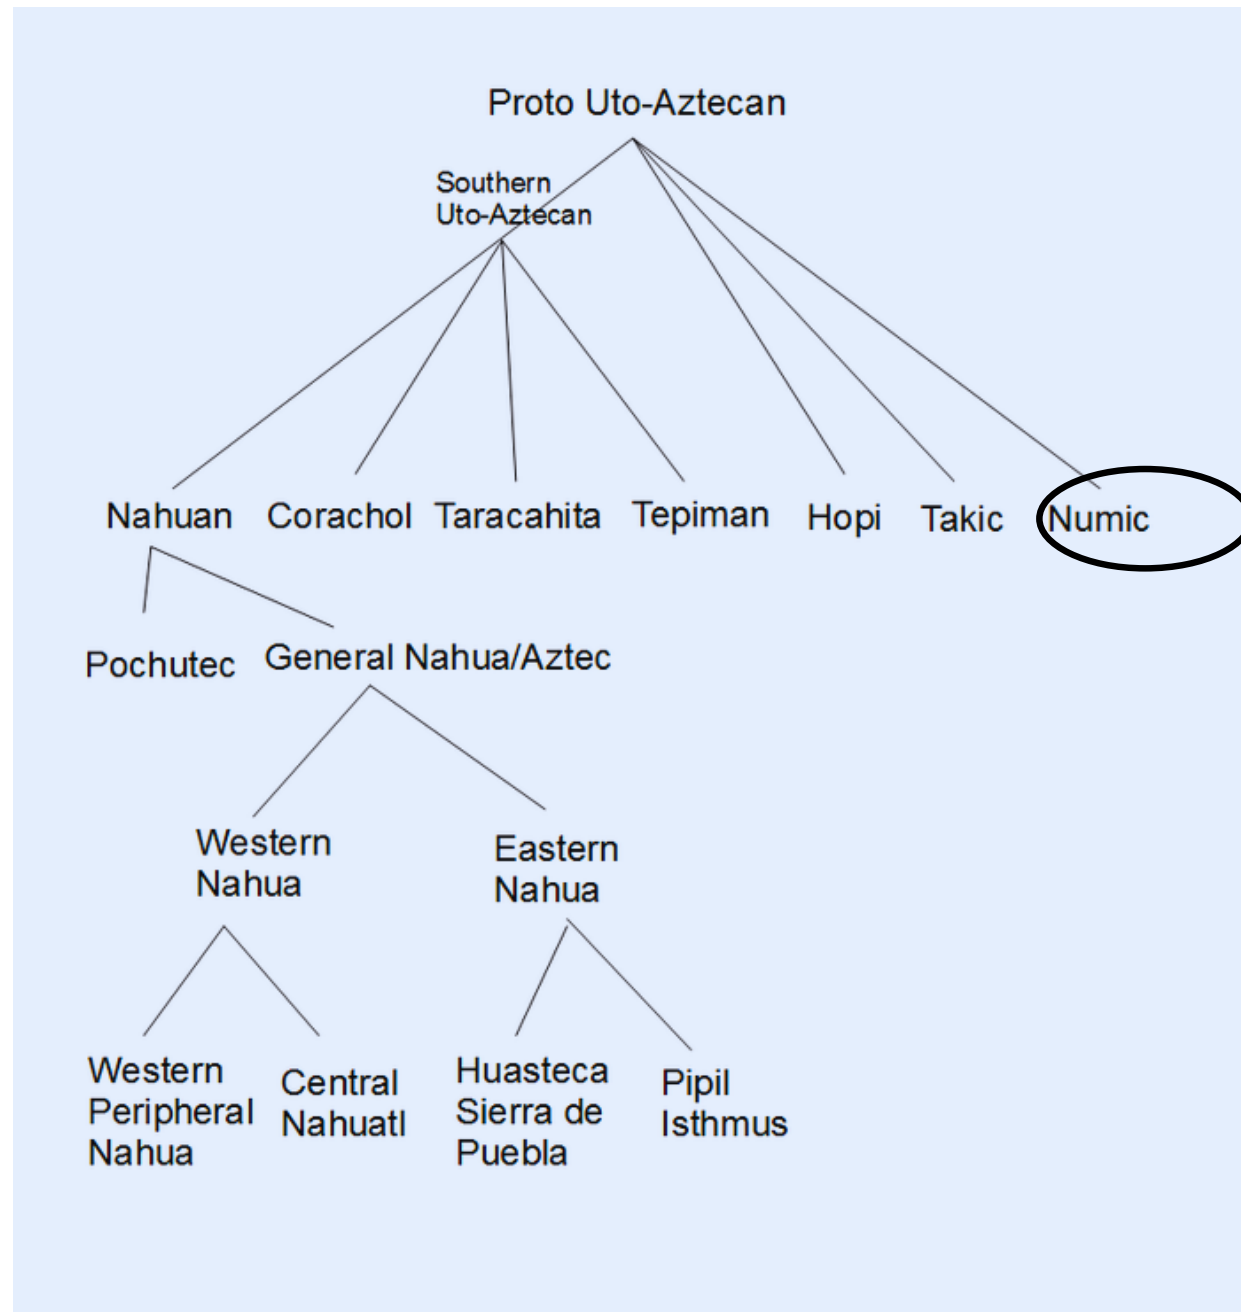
Proto Uto-Aztecan

Southern Uto-Aztecan

Nahuan Corachol Taracahita Tepiman Hopi Takic Numic

Pochutec General Nahua/Aztec

Western Nahua

Eastern Nahua

Western Peripheral Nahua

Central Nahuatl

Huasteca Sierra de Puebla

Pipil Isthmus